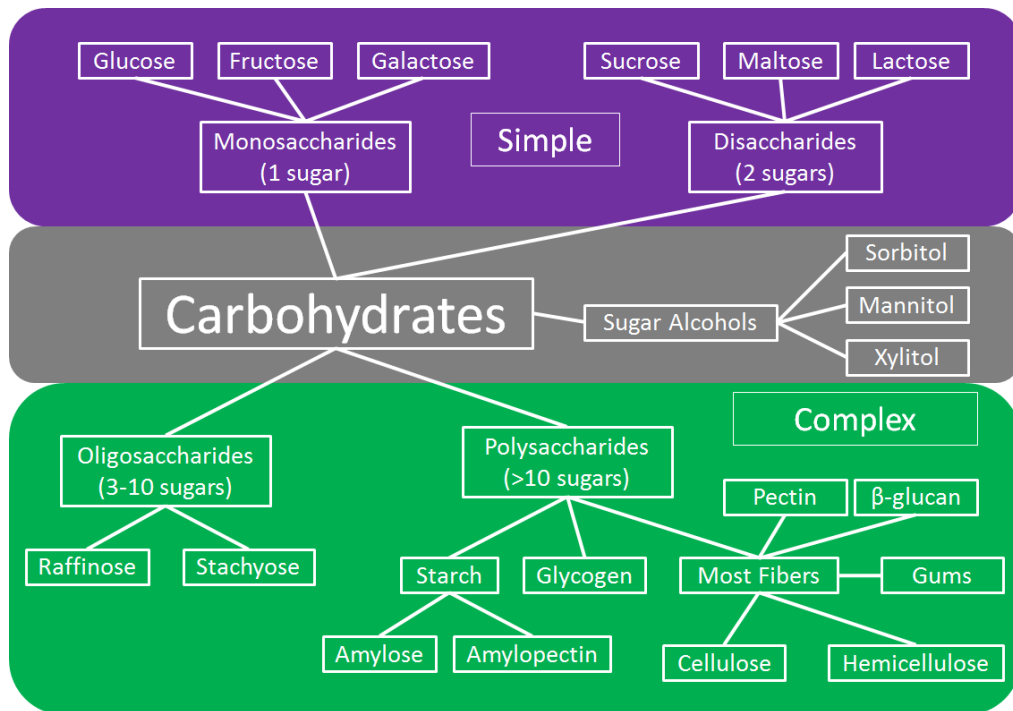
Glucose
Fructose
Galactose
Sucrose
Maltose
Lactose
Monosaccharides (1 sugar)
Simple
Disaccharides (2 sugars)
Sorbitol
Carbohydrates
Sugar Alcohols
Mannitol
Xylitol
Complex
Oligosaccharides (3-10 sugars)
Polysaccharides (>10 sugars)
Pectin
β-glucan
Raffinose
Stachyose
Starch
Glycogen
Most Fibers
Gums
Amylose
Amylopectin
Cellulose
Hemicellulose